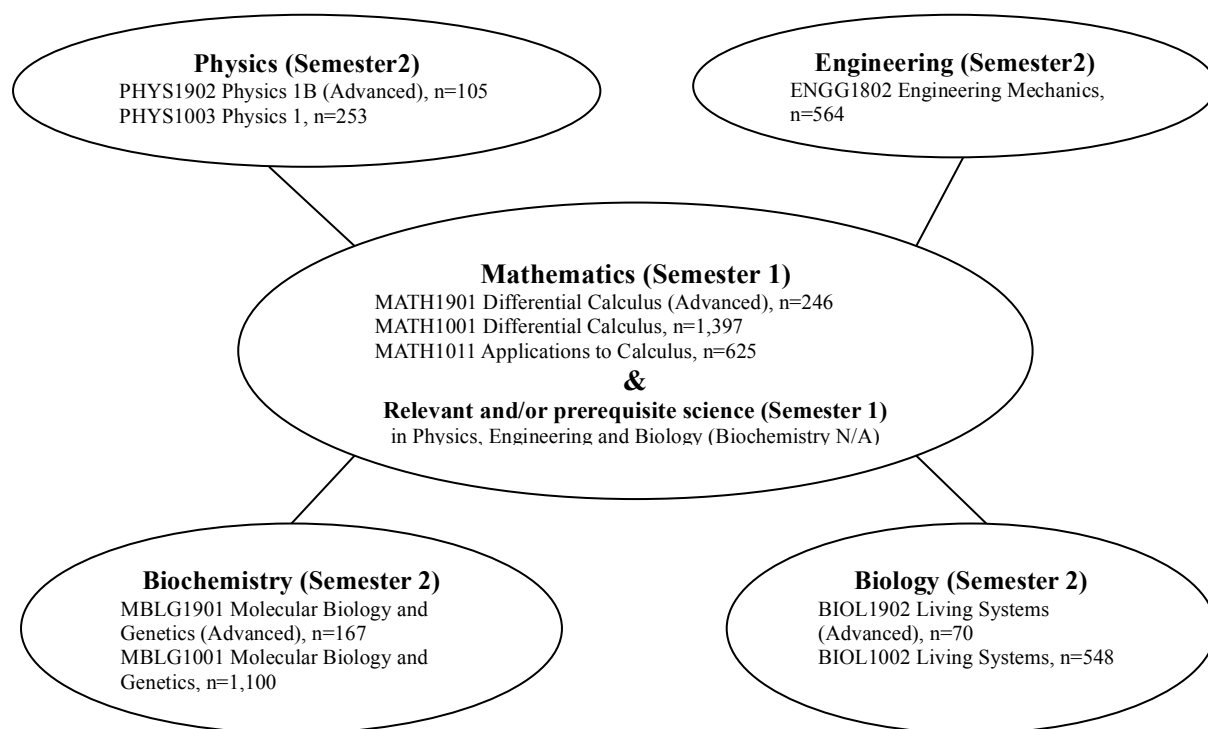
Physics (Semester2)
PHYS1902 Physics 1B (Advanced), n=105
PHYS1003 Physics 1, n=253

Engineering (Semester2)
ENGG1802 Engineering Mechanics, n=564

Mathematics (Semester 1)
MATH1901 Differential Calculus (Advanced), n=246
MATH1001 Differential Calculus, n=1,397
MATH1011 Applications to Calculus, n=625
&
Relevant and/or prerequisite science (Semester 1)
in Physics, Engineering and Biology (Biochemistry N/A)

Biochemistry (Semester 2)
MBLG1901 Molecular Biology and Genetics (Advanced), n=167
MBLG1001 Molecular Biology and Genetics, n=1,100

Biology (Semester 2)
BIOL1902 Living Systems (Advanced), n=70
BIOL1002 Living Systems, n=548